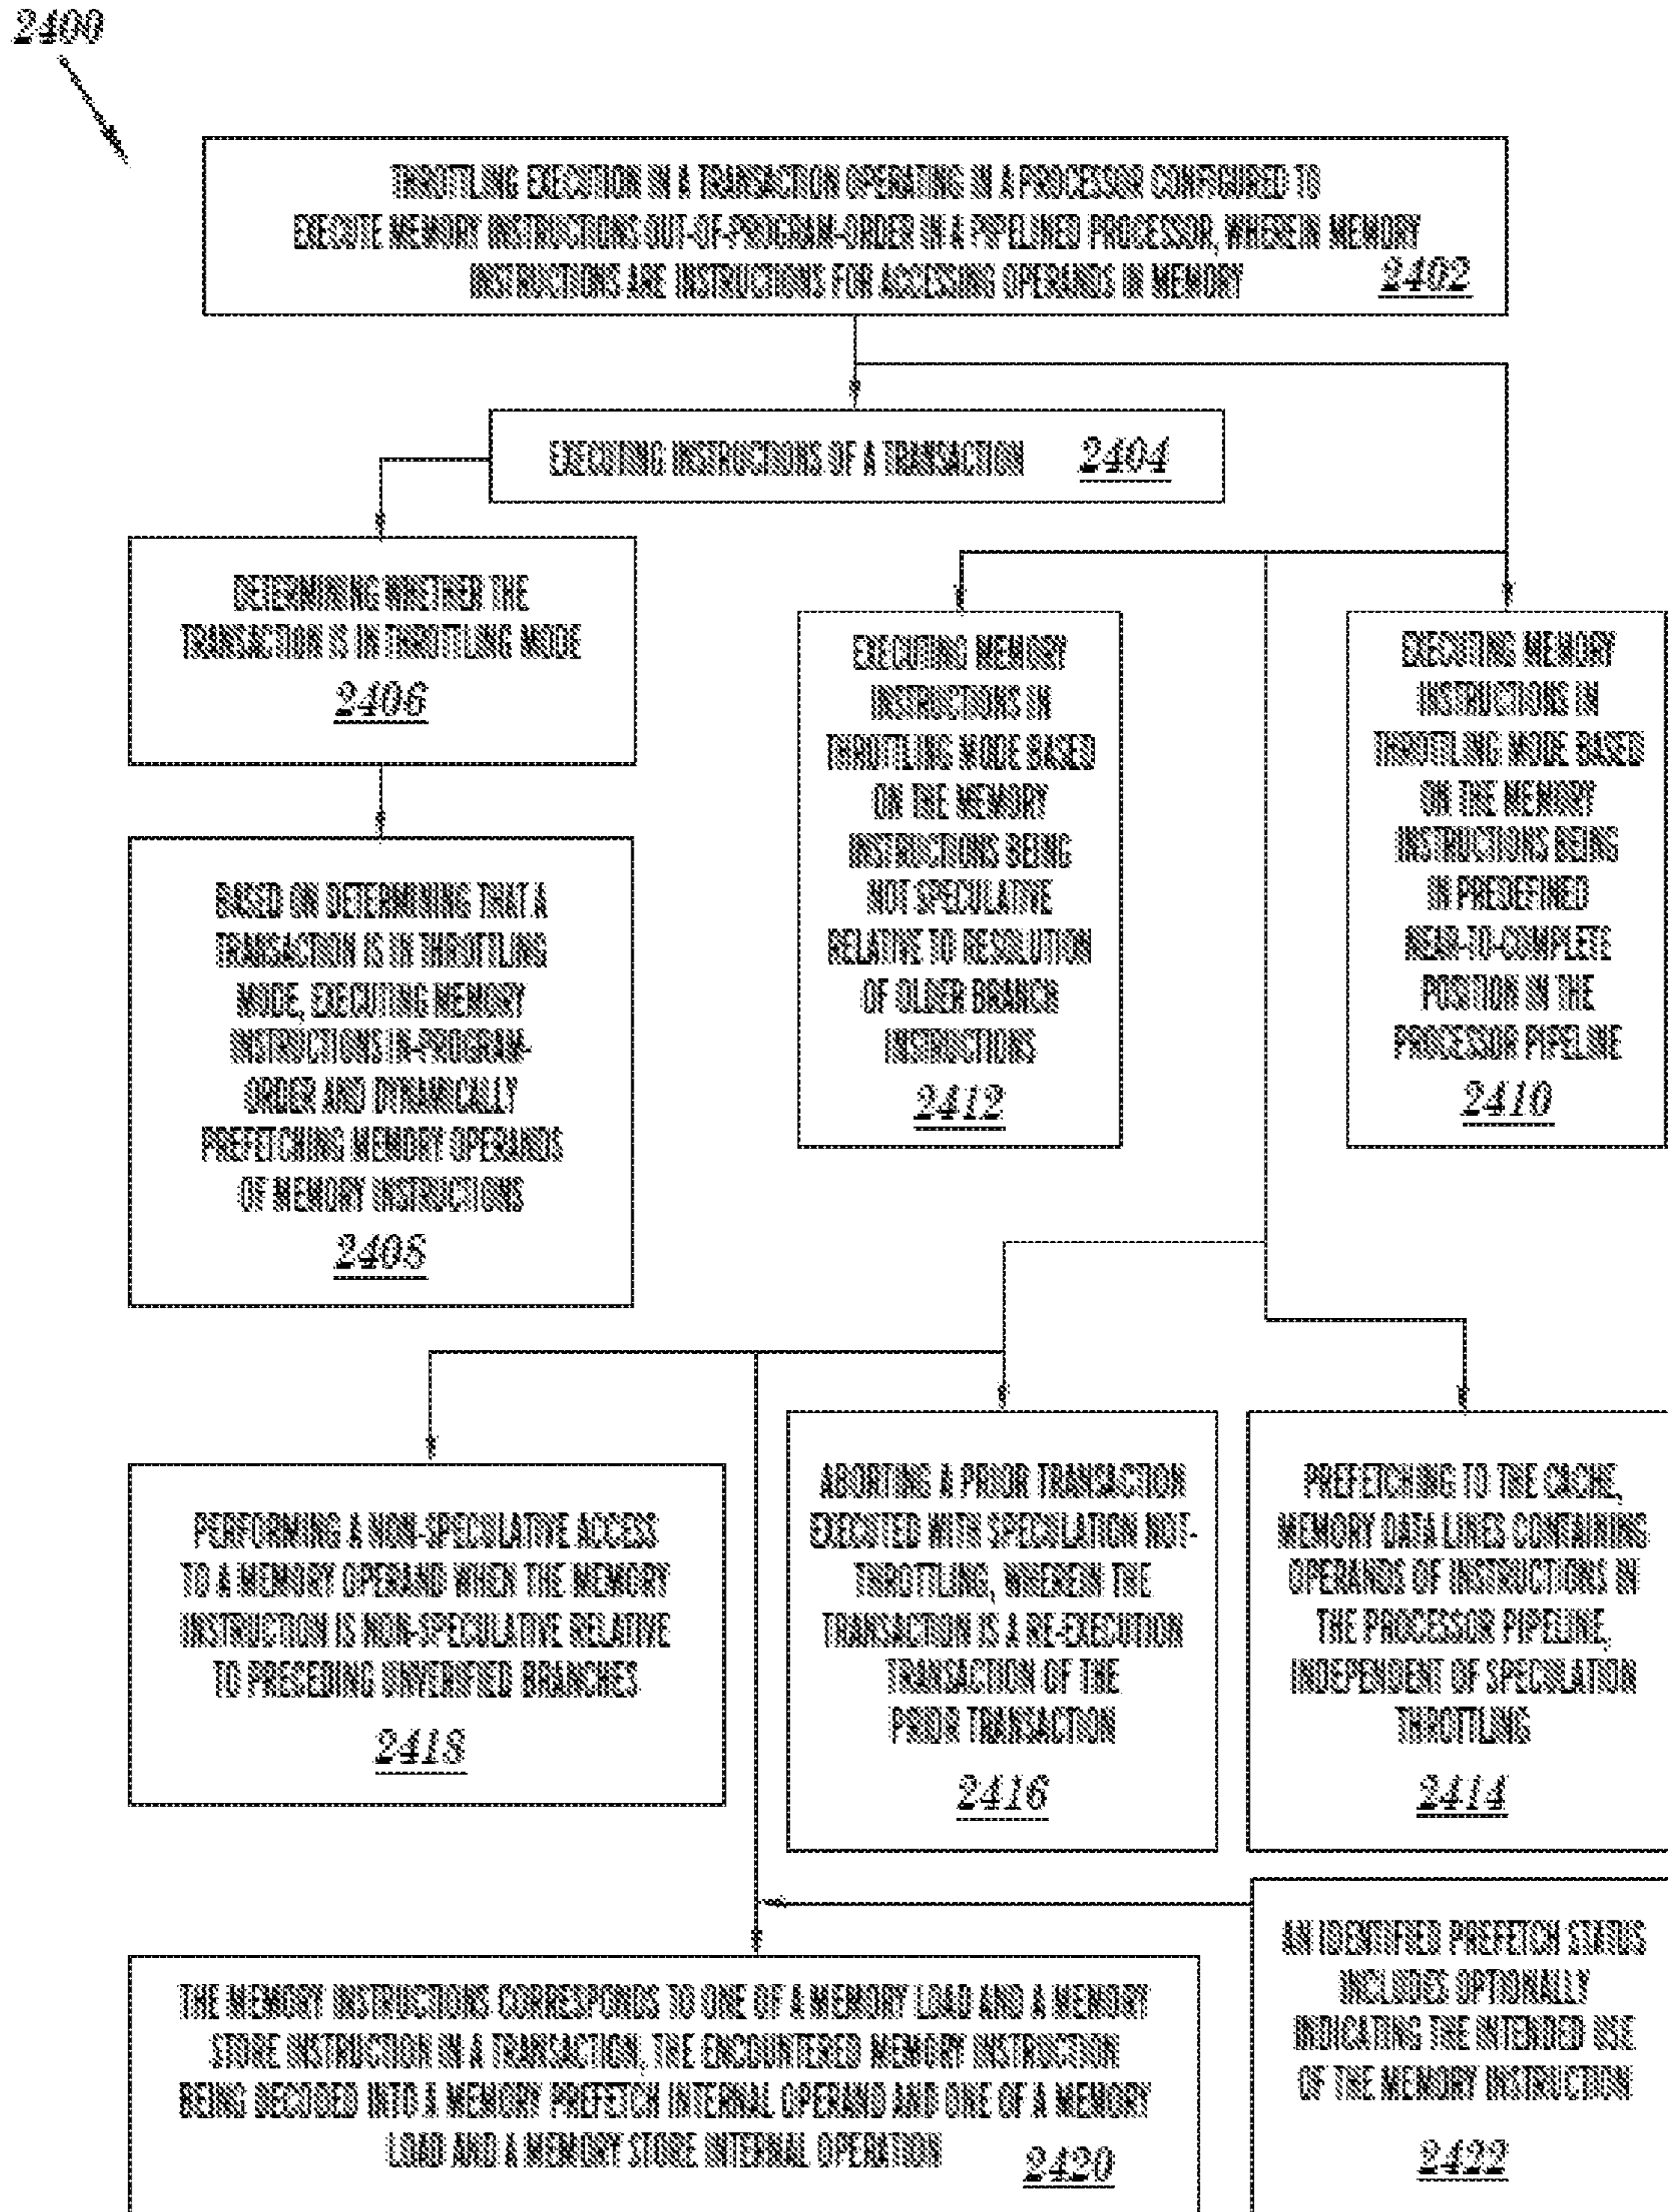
2400

THROTTLING EXECUTION IN A TRANSACTION OPERATING IN A PROCESSOR CONFIGURED TO EXECUTE MEMORY INSTRUCTIONS OUT-OF-PROGRAM-ORDER IN A PIPELINED PROCESSOR, WHEREIN MEMORY INSTRUCTIONS ARE INSTRUCTIONS FOR ACCESSING OPERANDS IN MEMORY 2402

EXECUTING INSTRUCTIONS OF A TRANSACTION 2404

DETERMINING WHETHER THE TRANSACTION IS IN THROTTLING MODE 2406

EXECUTING MEMORY INSTRUCTIONS IN THROTTLING MODE BASED ON THE MEMORY INSTRUCTIONS BEING NOT SPECULATIVE RELATIVE TO RESOLUTION OF OLDER BRANCH INSTRUCTIONS 2412

EXECUTING MEMORY INSTRUCTIONS IN THROTTLING MODE BASED ON THE MEMORY INSTRUCTIONS BEING IN PREDEFINED NEAR-TO-COMPLETE POSITION IN THE PROCESSOR PIPELINE 2410

BASED ON DETERMINING THAT A TRANSACTION IS IN THROTTLING MODE, EXECUTING MEMORY INSTRUCTIONS IN-PROGRAM-ORDER AND DYNAMICALLY PREFETCHING MEMORY OPERANDS OF MEMORY INSTRUCTIONS 2408

PERFORMING A NON-SPECULATIVE ACCESS TO A MEMORY OPERAND WHEN THE MEMORY INSTRUCTION IS NON-SPECULATIVE RELATIVE TO PRESEDING UNVERIFIED BRANCHES 2418

ABORTING A PRIOR TRANSACTION EXECUTED WITH SPECULATION NOT-THROTTLING, WHEREIN THE TRANSACTION IS A RE-EXECUTION TRANSACTION OF THE PRIOR TRANSACTION 2416

PREFETCHING TO THE CACHE, MEMORY DATA LINES CONTAINING OPERANDS OF INSTRUCTIONS IN THE PROCESSOR PIPELINE, INDEPENDENT OF SPECULATION THROTTLING 2414

THE MEMORY INSTRUCTIONS CORRESPONDS TO ONE OF A MEMORY LOAD AND A MEMORY STORE INSTRUCTION IN A TRANSACTION, THE ENCOUNTERED MEMORY INSTRUCTION BEING DECODED INTO A MEMORY PREFETCH INTERNAL OPERAND AND ONE OF A MEMORY LOAD AND A MEMORY STORE INTERNAL OPERATION 2420

AN IDENTIFIED PREFETCH STATUS INCLUDES OPTIONALLY INDICATING THE INTENDED USE OF THE MEMORY INSTRUCTION 2422